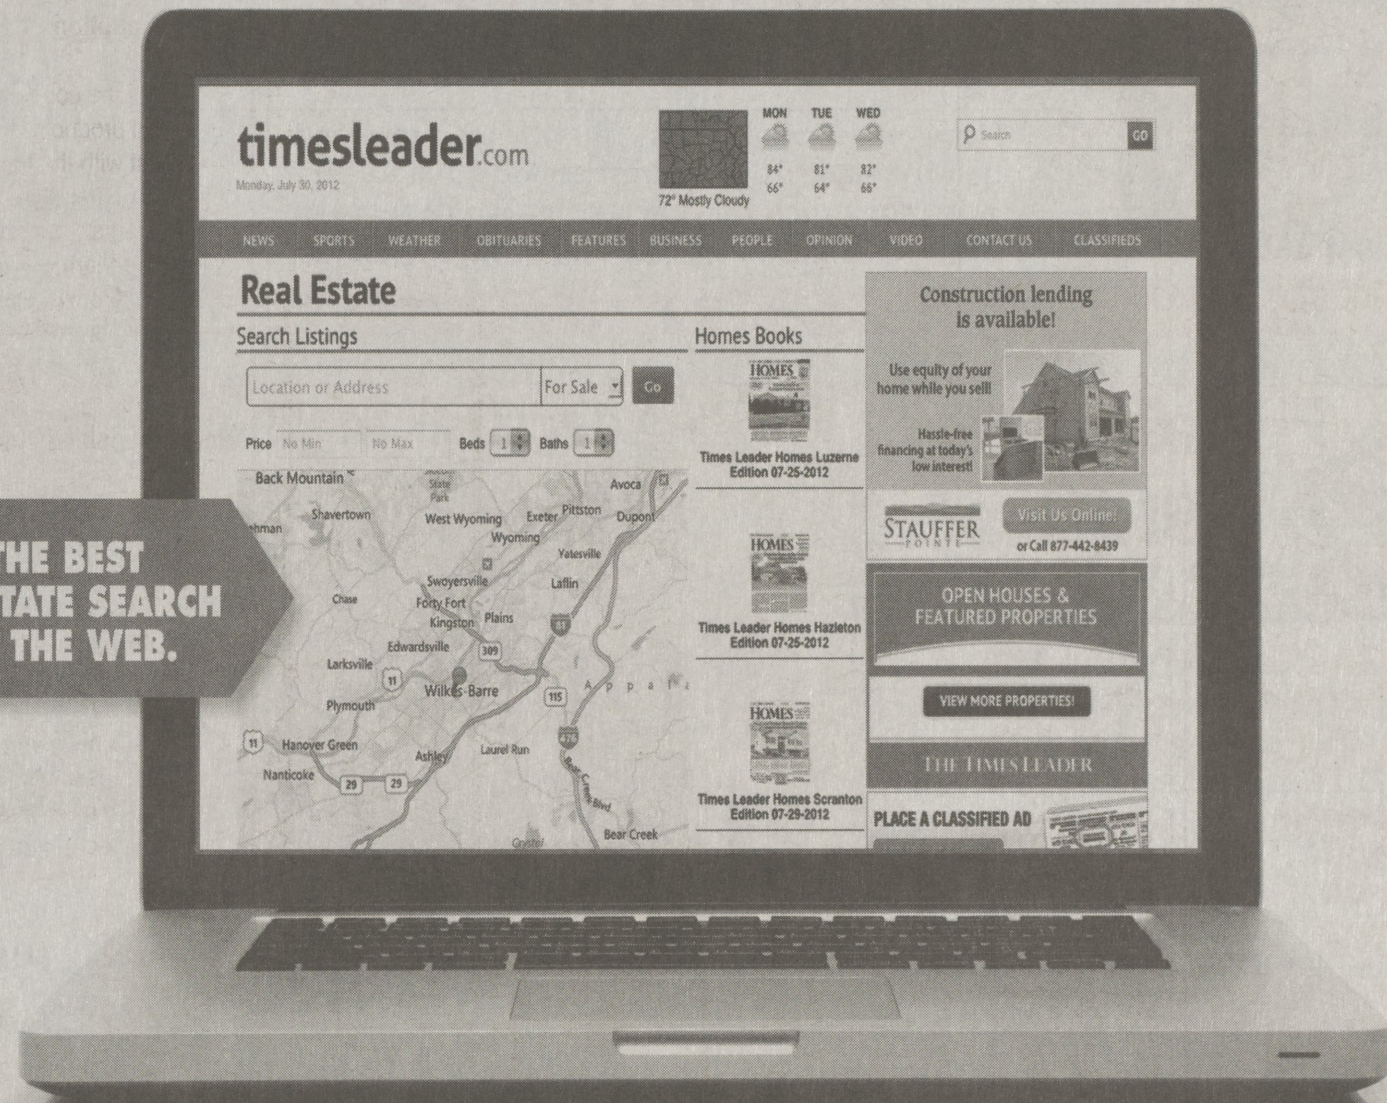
timesleader.com
Monday, July 30, 2012

72° Mostly Cloudy

| MON | TUE | WED |
|---|---|---|
| 84° | 81° | 82° |
| 66° | 64° | 68° |

Search GO

NEWS SPORTS WEATHER OBITUARIES FEATURES BUSINESS PEOPLE OPINION VIDEO CONTACT US CLASSIFIEDS

Real Estate

Search Listings

Location or Address For Sale Go

Price No Min No Max Beds 1 Baths 1

Back Mountain State Park Avoca Shavertown West Wyoming Exeter Pittston Dupont Wyoming Yatesville Swoyersville Laflin Chase Forty Fort Kingston Plains 81 Edwardsville 309 Larksville 11 Wilkes-Barre 115 Appala Plymouth 11 Hanover Green Ashley Laurel Run 476 Bear Creek Blvd Nanticoke 29 29 Crystal Bear Creek

THE BEST
TATE SEARCH
THE WEB.

Homes Books

HOMES
Times Leader Homes Luzerne Edition 07-25-2012

HOMES
Times Leader Homes Hazleton Edition 07-25-2012

HOMES
Times Leader Homes Scranton Edition 07-29-2012

Construction lending is available!

Use equity of your home while you sell!

Hassle-free financing at today's low interest!

STAUFFER POINTE

Visit Us Online!

or Call 877-442-8439

OPEN HOUSES & FEATURED PROPERTIES

VIEW MORE PROPERTIES!

THE TIMES LEADER

PLACE A CLASSIFIED AD